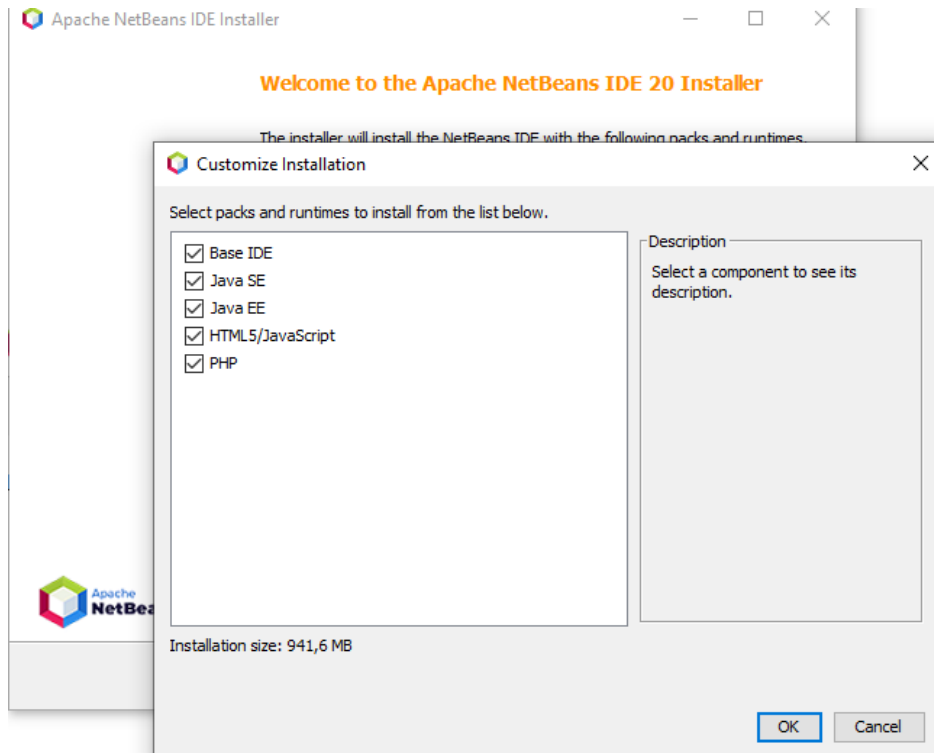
Apache NetBeans IDE Installer

Welcome to the Apache NetBeans IDE 20 Installer

The installer will install the NetBeans IDE with the following packs and runtimes.

Apache
NetBea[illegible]

Customize Installation

Select packs and runtimes to install from the list below.

Base IDE
Java SE
Java EE
HTML5/JavaScript
PHP

Description

Select a component to see its description.

Installation size: 941,6 MB

OK
Cancel